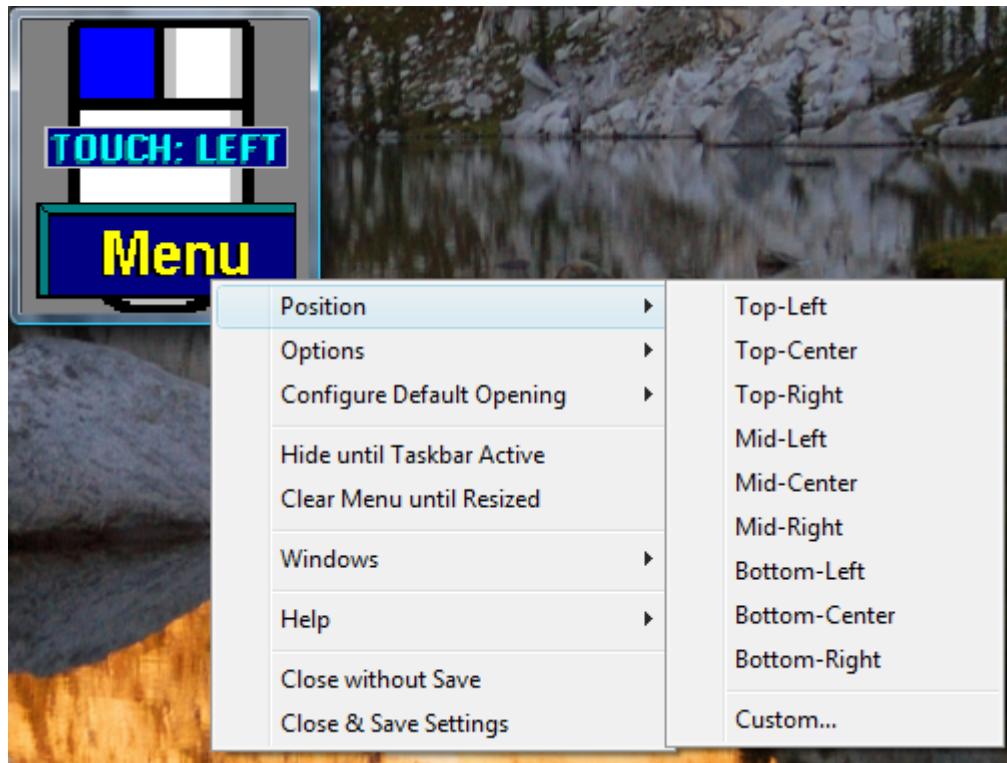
TOUCH: LEFT

Menu

Position
Options
Configure Default Opening

Hide until Taskbar Active
Clear Menu until Resized

Windows

Help

Close without Save
Close & Save Settings

Top-Left
Top-Center
Top-Right
Mid-Left
Mid-Center
Mid-Right
Bottom-Left
Bottom-Center
Bottom-Right

Custom...